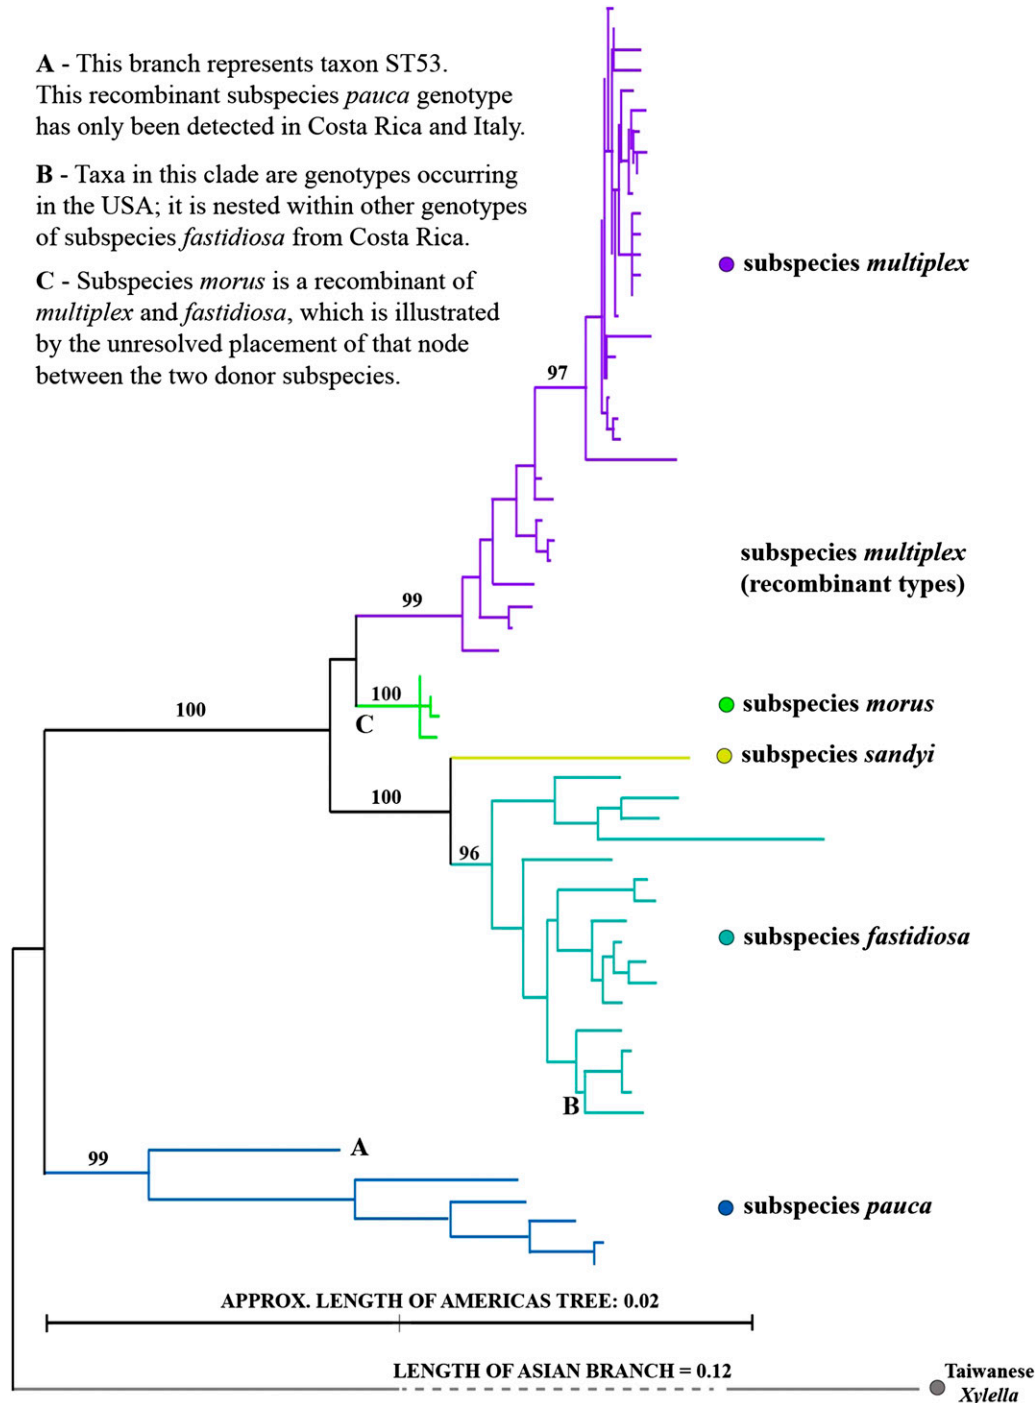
**A** - This branch represents taxon ST53. This recombinant subspecies *pauca* genotype has only been detected in Costa Rica and Italy.

**B** - Taxa in this clade are genotypes occurring in the USA; it is nested within other genotypes of subspecies *fastidiosa* from Costa Rica.

**C** - Subspecies *morus* is a recombinant of *multiplex* and *fastidiosa*, which is illustrated by the unresolved placement of that node between the two donor subspecies.

97

subspecies *multiplex*

subspecies *multiplex* (recombinant types)

99

100

100

C

subspecies *morus*

subspecies *sandyi*

100

96

subspecies *fastidiosa*

B

99

A

subspecies *pauca*

APPROX. LENGTH OF AMERICAS TREE: 0.02

LENGTH OF ASIAN BRANCH = 0.12

Taiwanese *Xylella*